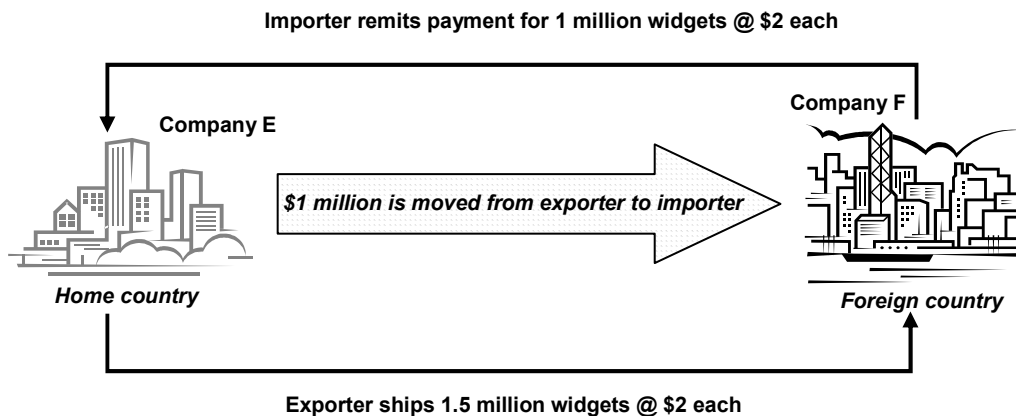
Importer remits payment for 1 million widgets @ \$2 each

Company E

Company F

\$1 million is moved from exporter to importer

Home country

Foreign country

Exporter ships 1.5 million widgets @ \$2 each